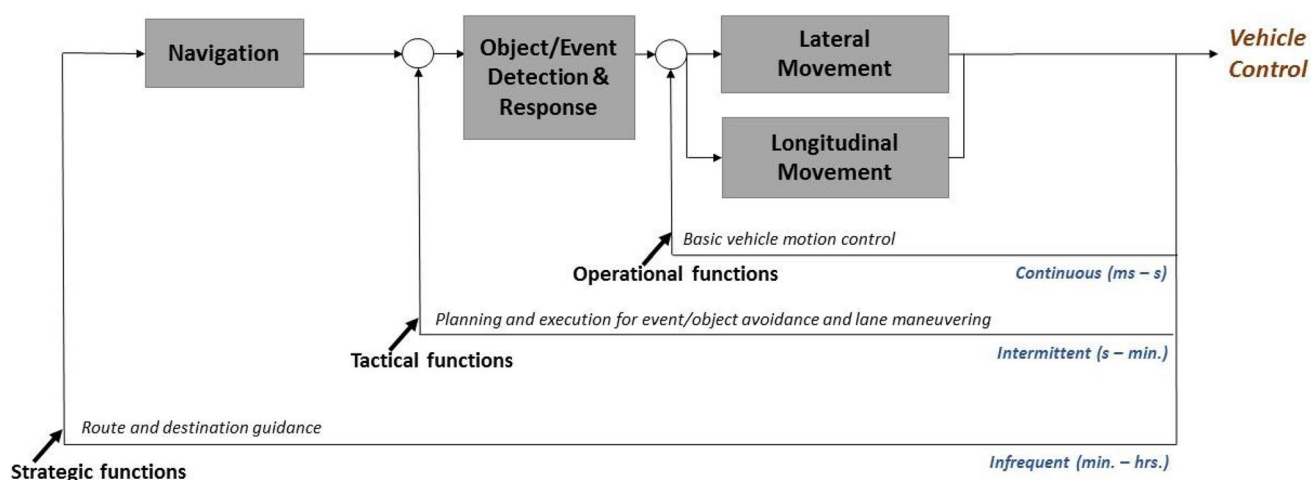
Navigation

Object/Event Detection & Response

Lateral Movement

Longitudinal Movement

Vehicle Control

Basic vehicle motion control

Operational functions

Continuous (ms – s)

Planning and execution for event/object avoidance and lane maneuvering

Tactical functions

Intermittent (s – min.)

Route and destination guidance

Strategic functions

Infrequent (min. – hrs.)